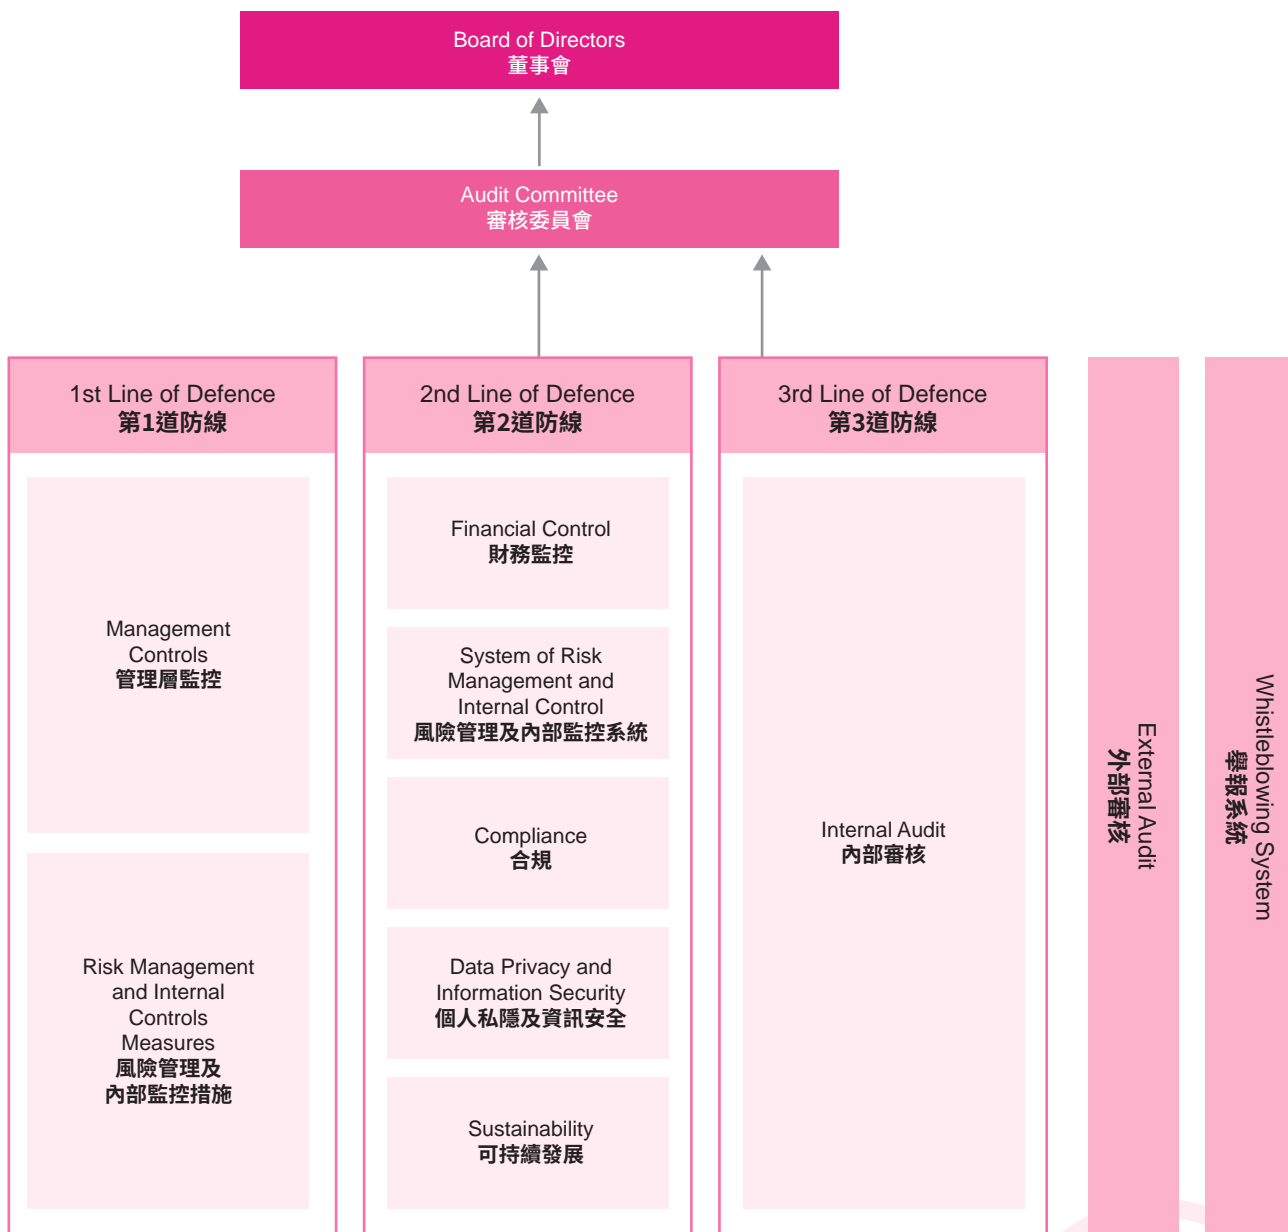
Board of Directors
董事會

Audit Committee
審核委員會

1st Line of Defence
第1道防線

Management Controls
管理層監控

Risk Management and Internal Controls Measures
風險管理及內部監控措施

2nd Line of Defence
第2道防線

Financial Control
財務監控

System of Risk Management and Internal Control
風險管理及內部監控系統

Compliance
合規

Data Privacy and Information Security
個人私隱及資訊安全

Sustainability
可持續發展

3rd Line of Defence
第3道防線

Internal Audit
內部審核

External Audit
外部審核

Whistleblowing System
舉報系統